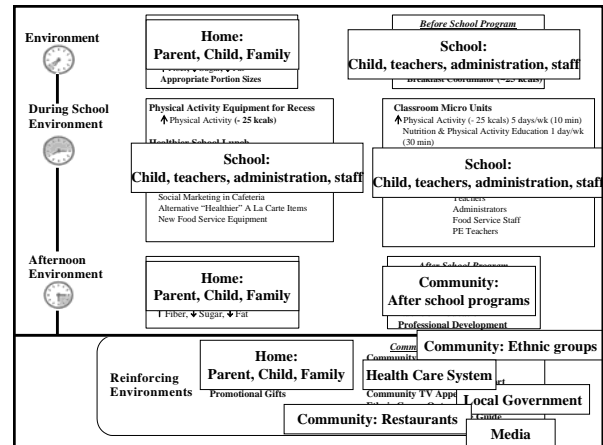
Environment

Home:
Parent, Child, Family

Appropriate Portion Sizes

Before School Program

School:
Child, teachers, administration, staff

Breakfast Coordinator (- 25 kcals)

During School Environment

Physical Activity Equipment for Recess
↑ Physical Activity (- 25 kcals)

Healthier School Lunch

School:
Child, teachers, administration, staff

Social Marketing in Cafeteria
Alternative "Healthier" A La Carte Items
New Food Service Equipment

Classroom Micro Units
↑ Physical Activity (- 25 kcals) 5 days/wk (10 min)
Nutrition & Physical Activity Education 1 day/wk (30 min)

School:
Child, teachers, administration, staff

Teachers
Administrators
Food Service Staff
PE Teachers

Afternoon Environment

Home:
Parent, Child, Family

↑ Fiber, ↓ Sugar, ↓ Fat

After School Program

Community:
After school programs

Professional Development

Reinforcing Environments

Home:
Parent, Child, Family

Promotional Gifts

Community: Ethnic groups

Health Care System

Community TV

Local Government

Community: Restaurants

Media